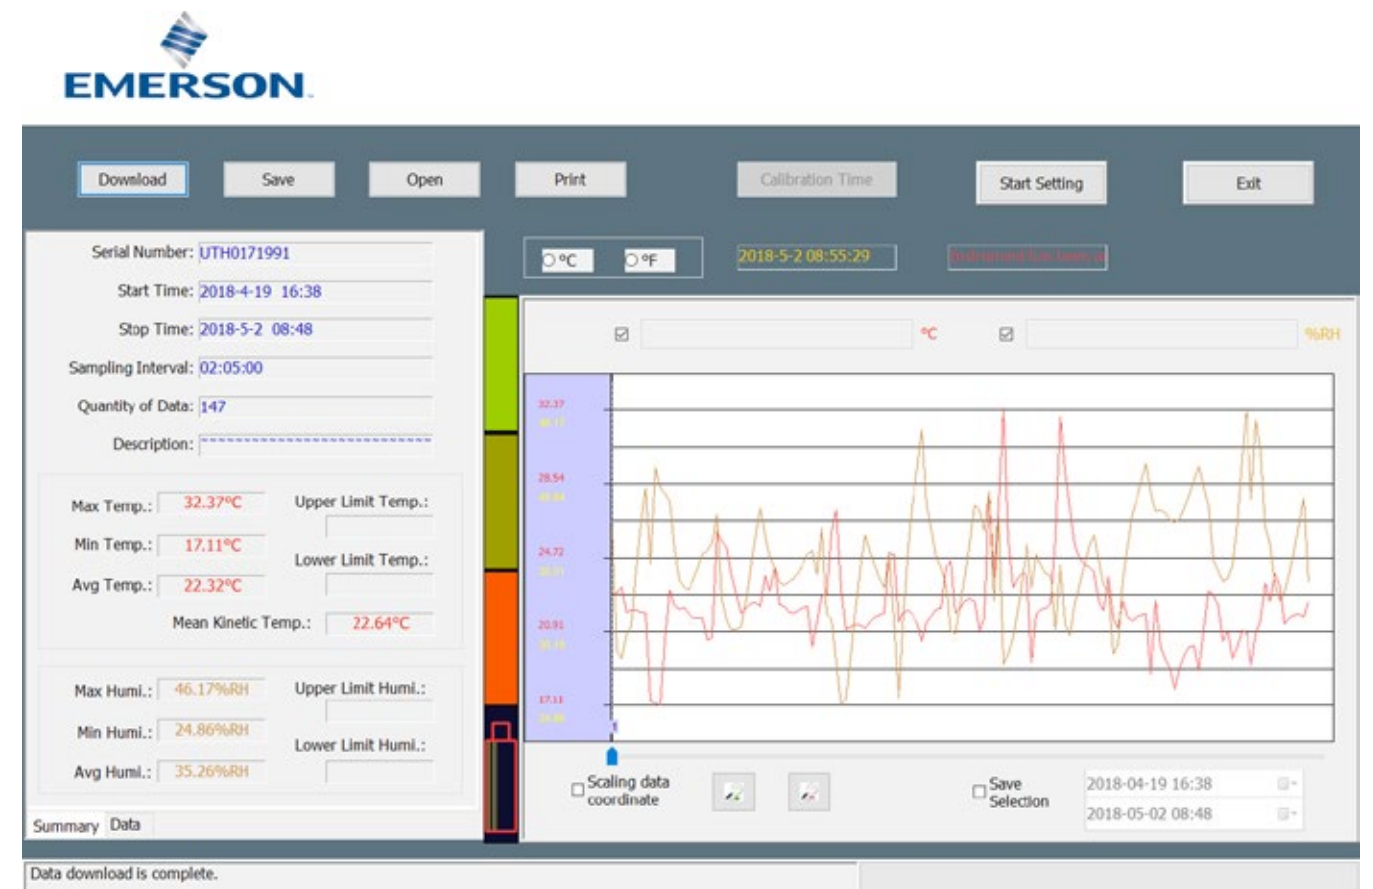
EMERSON

Download
Save
Open
Print
Calibration Time
Start Setting
Exit

Serial Number: UTH0171991
Start Time: 2018-4-19 16:38
Stop Time: 2018-5-2 08:48
Sampling Interval: 02:05:00
Quantity of Data: 147
Description: ------------------------------

Max Temp.: 32.37°C
Min Temp.: 17.11°C
Avg Temp.: 22.32°C
Upper Limit Temp.:
Lower Limit Temp.:
Mean Kinetic Temp.: 22.64°C

Max Humi.: 46.17%RH
Min Humi.: 24.86%RH
Avg Humi.: 35.26%RH
Upper Limit Humi.:
Lower Limit Humi.:

Summary Data

°C °F
2018-5-2 08:55:29
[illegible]

°C
%RH

32.37
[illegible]
28.54
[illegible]
24.72
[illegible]
20.91
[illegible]
17.11
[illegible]

Scaling data coordinate
Save Selection
2018-04-19 16:38
2018-05-02 08:48

Data download is complete.